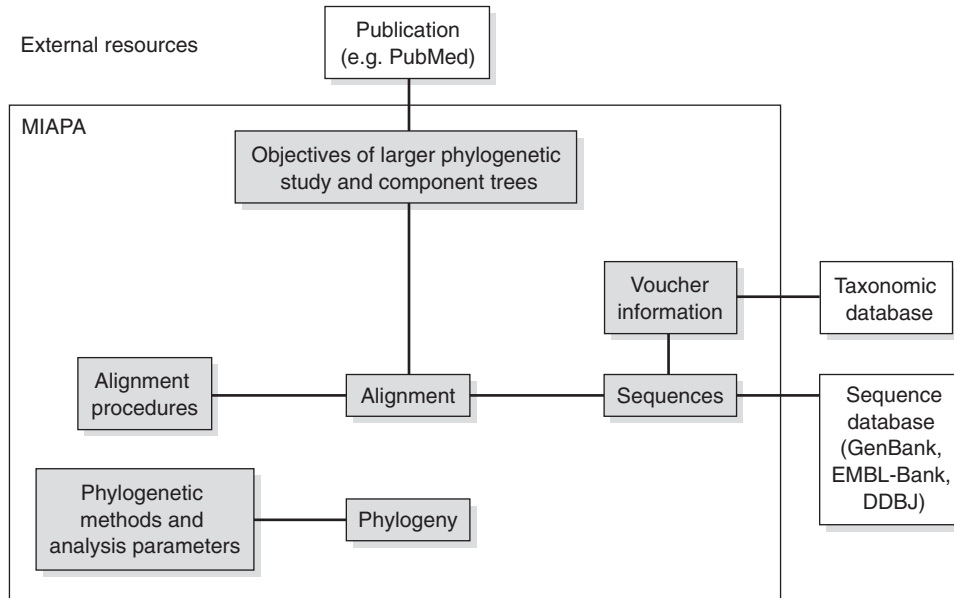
External resources

Publication (e.g. PubMed)

MIAPA

Objectives of larger phylogenetic study and component trees

Voucher information

Taxonomic database

Alignment procedures

Alignment

Sequences

Sequence database (GenBank, EMBL-Bank, DDBJ)

Phylogenetic methods and analysis parameters

Phylogeny